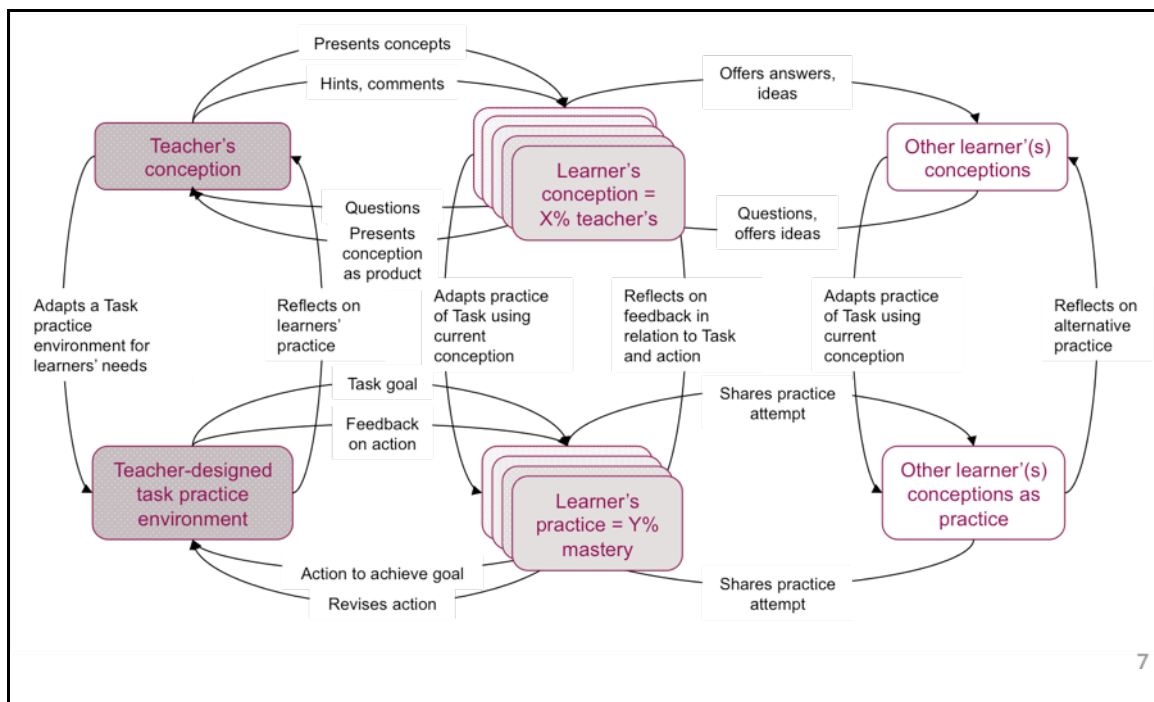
Presents concepts

Hints, comments

Offers answers, ideas

Teacher's conception

Learner's conception = X% teacher's

Other learner'(s) conceptions

Questions

Presents conception as product

Questions, offers ideas

Adapts a Task practice environment for learners' needs

Reflects on learners' practice

Adapts practice of Task using current conception

Reflects on feedback in relation to Task and action

Adapts practice of Task using current conception

Reflects on alternative practice

Task goal

Feedback on action

Shares practice attempt

Teacher-designed task practice environment

Learner's practice = Y% mastery

Other learner'(s) conceptions as practice

Action to achieve goal

Revises action

Shares practice attempt

7